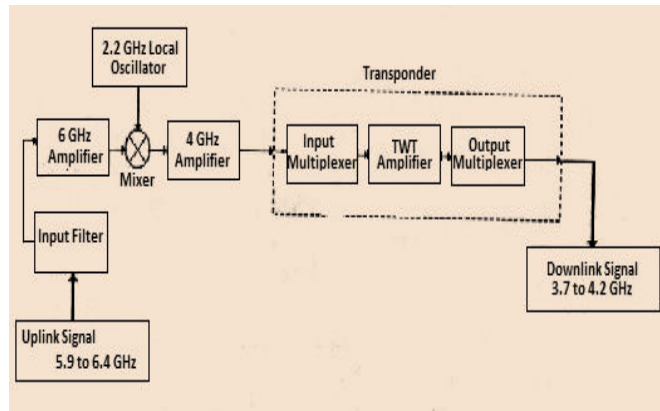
2.2 GHz Local Oscillator

Transponder

6 GHz Amplifier

Mixer

4 GHz Amplifier

Input Multiplexer

TWT Amplifier

Output Multiplexer

Input Filter

Downlink Signal 3.7 to 4.2 GHz

Uplink Signal 5.9 to 6.4 GHz